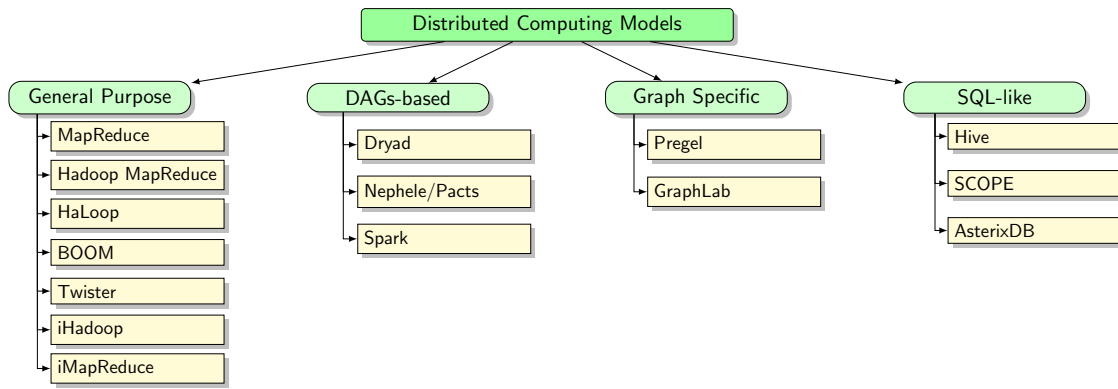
Distributed Computing Models

General Purpose
MapReduce
Hadoop MapReduce
HaLoop
BOOM
Twister
iHadoop
iMapReduce

DAGs-based
Dryad
Nephele/Pacts
Spark

Graph Specific
Pregel
GraphLab

SQL-like
Hive
SCOPE
AsterixDB